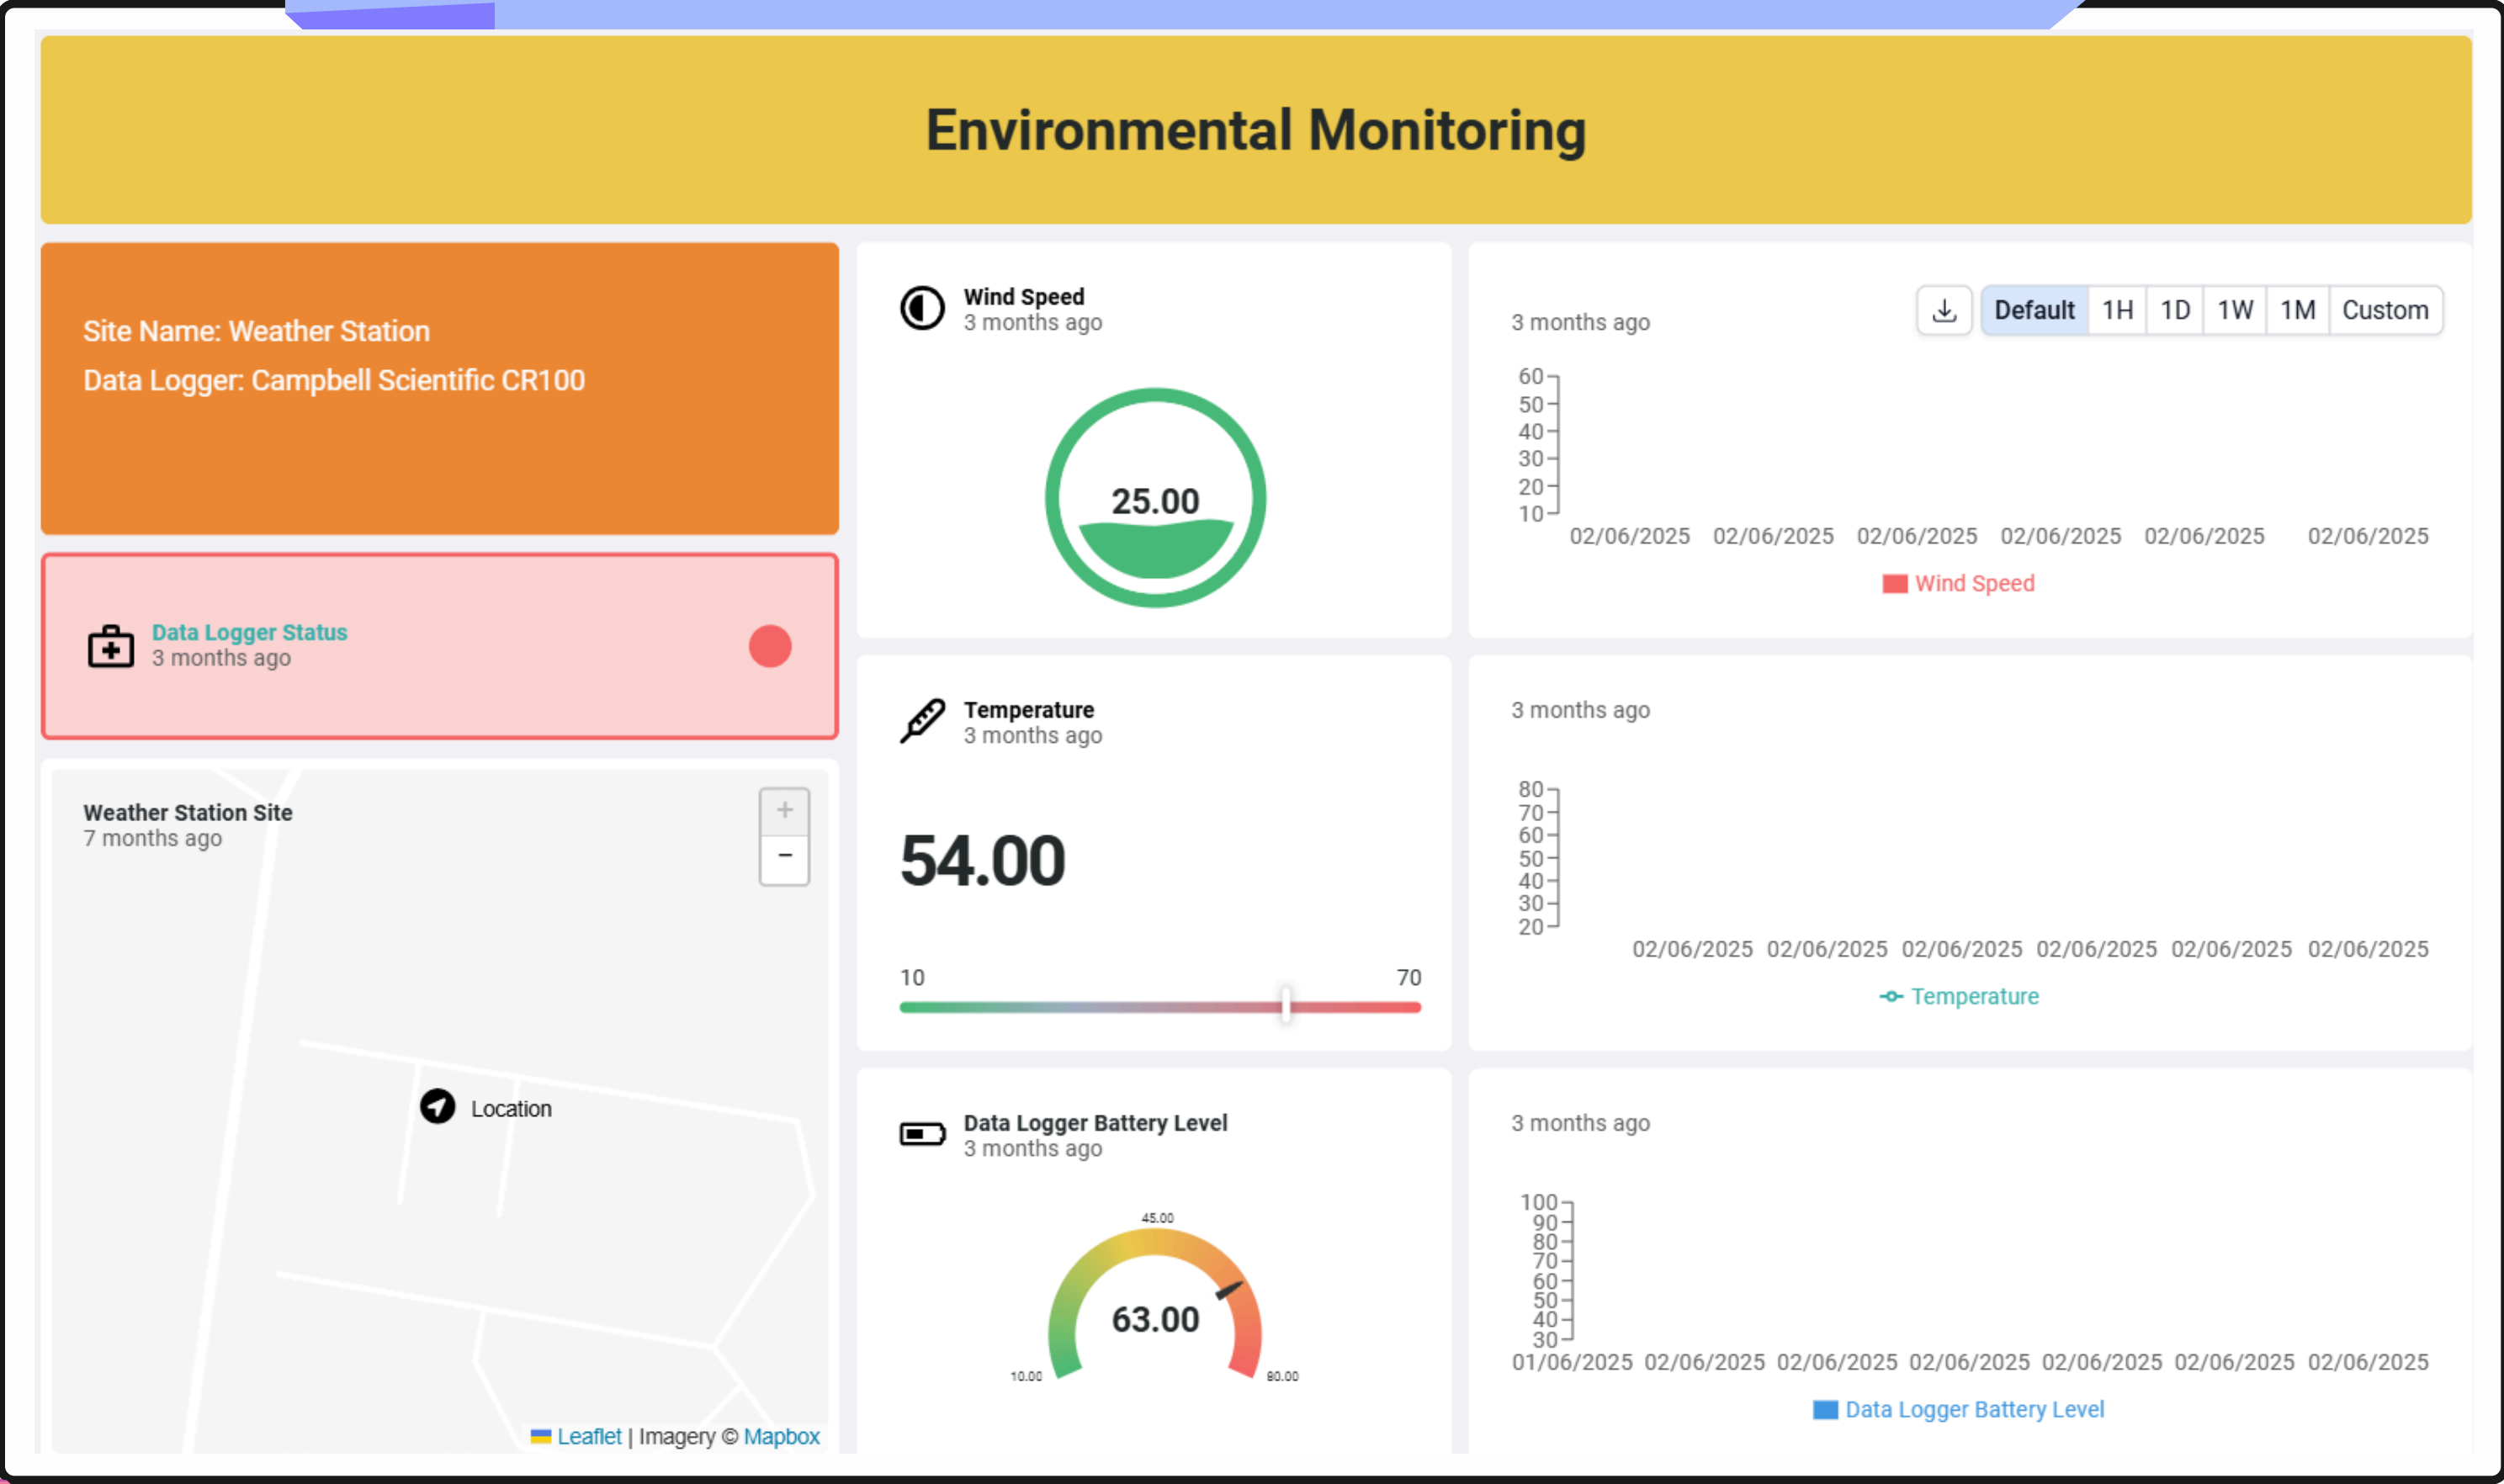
Environmental Monitoring

Site Name: Weather Station

Data Logger: Campbell Scientific CR100

Data Logger Status
3 months ago

Weather Station Site
7 months ago

+
−

Location

Leaflet | Imagery © Mapbox

Wind Speed
3 months ago

25.00

3 months ago

Default 1H 1D 1W 1M Custom

60
50
40
30
20
10

02/06/2025 02/06/2025 02/06/2025 02/06/2025 02/06/2025 02/06/2025

Wind Speed

Temperature
3 months ago

54.00

10 70

3 months ago

80
70
60
50
40
30
20

02/06/2025 02/06/2025 02/06/2025 02/06/2025 02/06/2025 02/06/2025

Temperature

Data Logger Battery Level
3 months ago

45.00

63.00

10.00 80.00

3 months ago

100
90
80
70
60
50
40
30

01/06/2025 02/06/2025 02/06/2025 02/06/2025 02/06/2025 02/06/2025 02/06/2025

Data Logger Battery Level